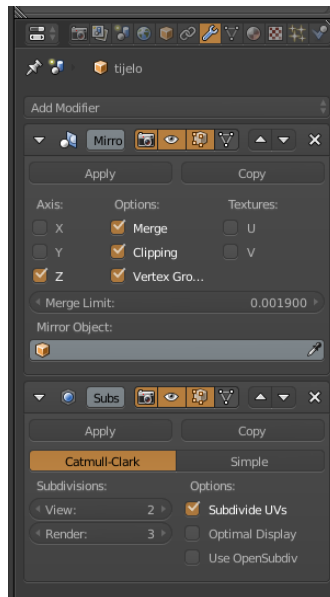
tijelo

Add Modifier

Mirro

Apply

Copy

Axis:

Options:

Textures:

X

Merge

U

Y

Clipping

V

Z

Vertex Gro...

Merge Limit:

0.001900

Mirror Object:

Subs

Apply

Copy

Catmull-Clark

Simple

Subdivisions:

Options:

View:

2

Subdivide UVs

Render:

3

Optimal Display

Use OpenSubdiv